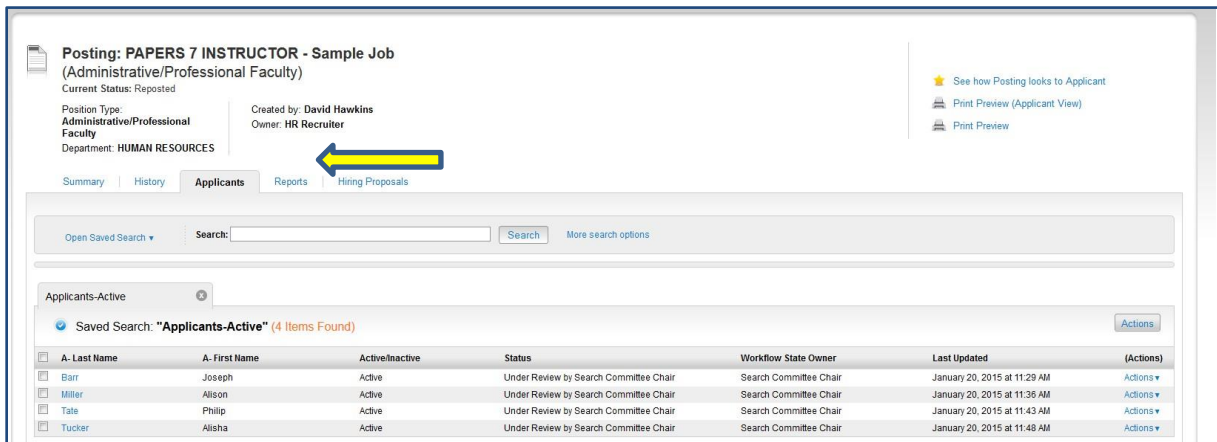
Posting: PAPERS 7 INSTRUCTOR - Sample Job
(Administrative/Professional Faculty)
Current Status: Reposted

Position Type: Administrative/Professional Faculty
Department: HUMAN RESOURCES

Created by: David Hawkins
Owner: HR Recruiter

See how Posting looks to Applicant
Print Preview (Applicant View)
Print Preview

Summary | History | Applicants | Reports | Hiring Proposals

Open Saved Search ▾ Search: Search More search options

Applicants-Active

Saved Search: "Applicants-Active" (4 Items Found)

Actions

| A- Last Name | A- First Name | Active/Inactive | Status | Workflow State Owner | Last Updated | (Actions) |
|---|---|---|---|---|---|---|
| Barr | Joseph | Active | Under Review by Search Committee Chair | Search Committee Chair | January 20, 2015 at 11:29 AM | Actions ▾ |
| Miller | Alison | Active | Under Review by Search Committee Chair | Search Committee Chair | January 20, 2015 at 11:36 AM | Actions ▾ |
| Tate | Philip | Active | Under Review by Search Committee Chair | Search Committee Chair | January 20, 2015 at 11:43 AM | Actions ▾ |
| Tucker | Alisha | Active | Under Review by Search Committee Chair | Search Committee Chair | January 20, 2015 at 11:48 AM | Actions ▾ |